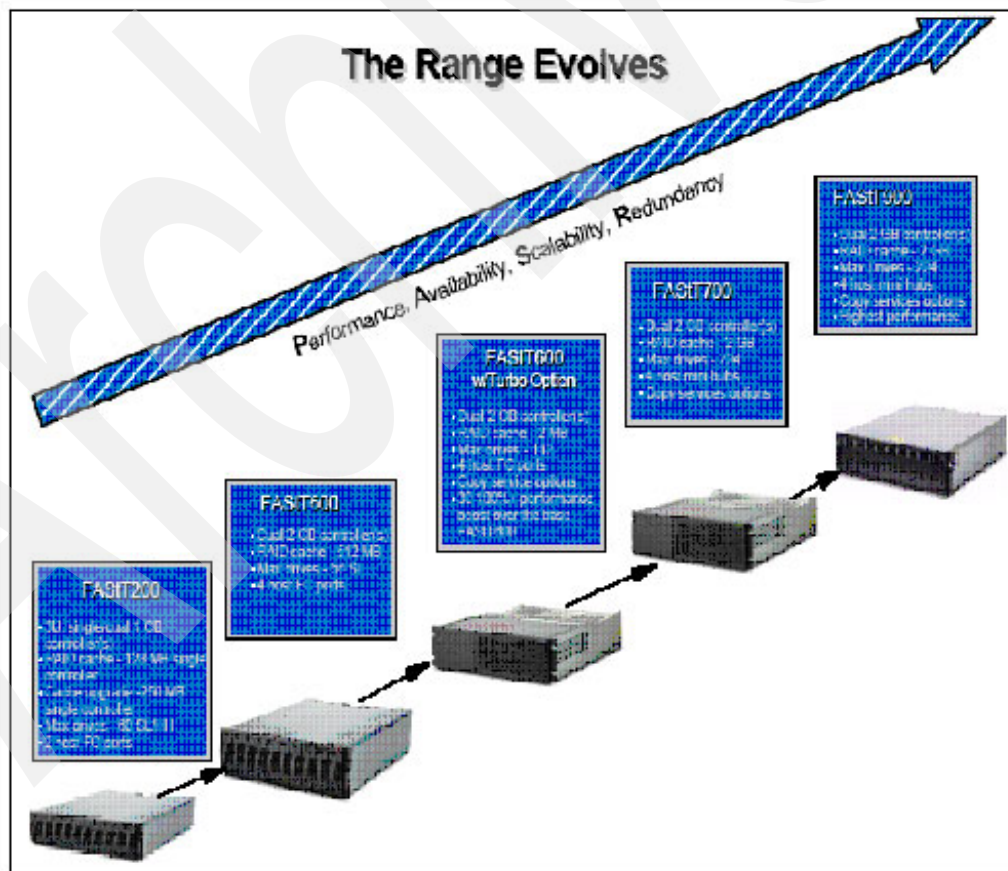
The Range Evolves

Performance, Availability, Scalability, Redundancy

FAStT900
• Dual 2 GB controllers
• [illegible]
• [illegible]
• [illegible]
• Copy services options
• Highest performance

FAStT700
• Dual 2 GB controllers
• RAID cache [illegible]
• Max drives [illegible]
• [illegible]
• Copy services options

FAStT600 w/Turbo Option
• Dual 2 GB controllers
• RAID cache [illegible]
• Max drives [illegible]
• 4 host FC ports
• Copy service options
• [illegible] performance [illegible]
• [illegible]

FAStT600
• Dual 2 GB controllers
• RAID cache 512 MB
• Max drives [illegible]
• 4 host FC ports

FAStT200
• 3U single/dual 1 GB controllers
• RAID cache 128 MB single controller
• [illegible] 256 MB single controller
• Max drives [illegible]
• 2 host FC ports